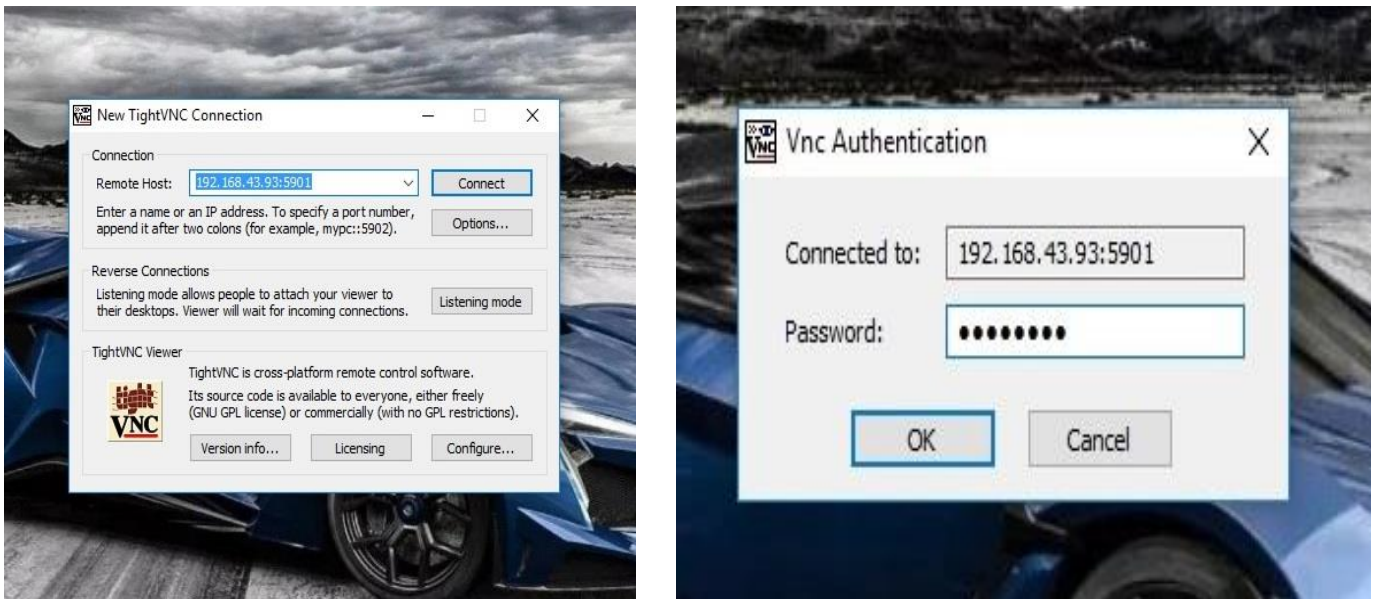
New TightVNC Connection

Connection

Remote Host: 192.168.43.93:5901

Connect

Enter a name or an IP address. To specify a port number, append it after two colons (for example, mypc::5902).

Options...

Reverse Connections

Listening mode allows people to attach your viewer to their desktops. Viewer will wait for incoming connections.

Listening mode

TightVNC Viewer

TightVNC is cross-platform remote control software.

Its source code is available to everyone, either freely (GNU GPL license) or commercially (with no GPL restrictions).

tight VNC

Version info...

Licensing

Configure...

Vnc Authentication

Connected to: 192.168.43.93:5901

Password: ••••••••

OK

Cancel